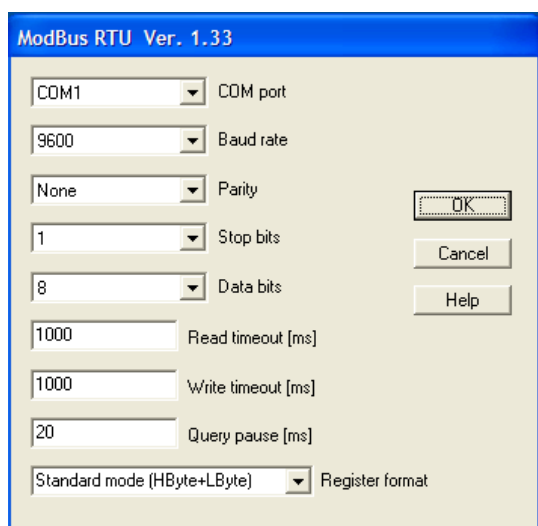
ModBus RTU Ver. 1.33

COM1 COM port

9600 Baud rate

None Parity

1 Stop bits

8 Data bits

1000 Read timeout [ms]

1000 Write timeout [ms]

20 Query pause [ms]

Standard mode (HByte+LByte) Register format

OK

Cancel

Help